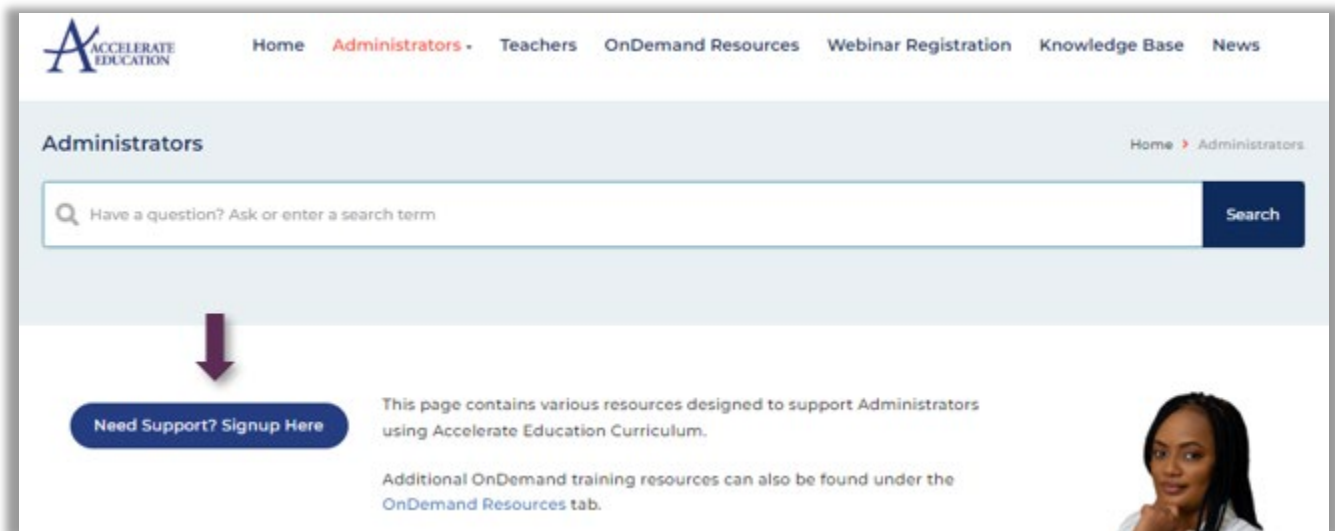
ACCELERATE EDUCATION

Home Administrators Teachers OnDemand Resources Webinar Registration Knowledge Base News

Administrators

Home > Administrators

Have a question? Ask or enter a search term

Search

Need Support? Signup Here

This page contains various resources designed to support Administrators using Accelerate Education Curriculum.

Additional OnDemand training resources can also be found under the OnDemand Resources tab.